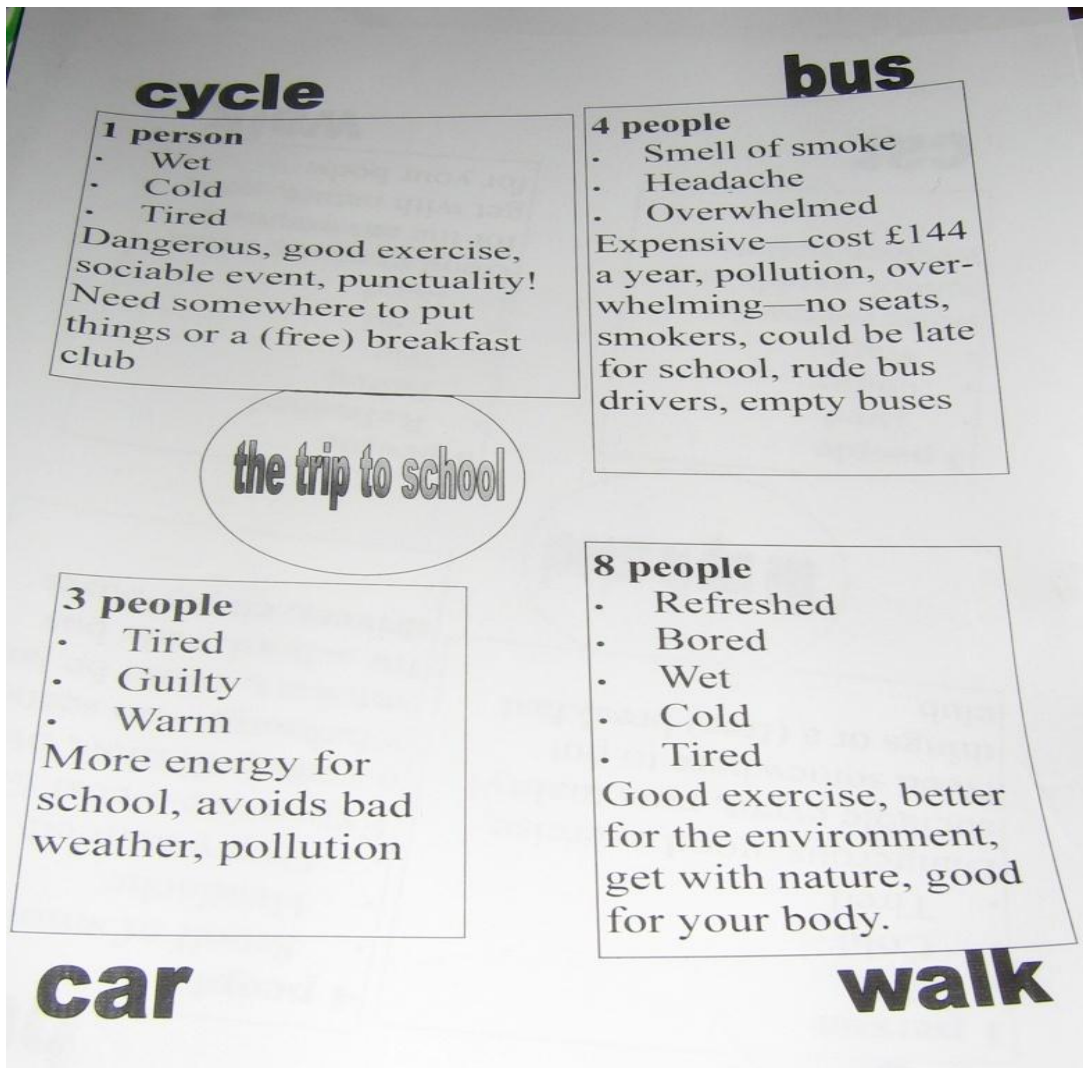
cycle

1 person
- Wet
- Cold
- Tired
Dangerous, good exercise, sociable event, punctuality! Need somewhere to put things or a (free) breakfast club

bus

4 people
- Smell of smoke
- Headache
- Overwhelmed
Expensive—cost £144 a year, pollution, overwhelming—no seats, smokers, could be late for school, rude bus drivers, empty buses

the trip to school

3 people
- Tired
- Guilty
- Warm
More energy for school, avoids bad weather, pollution

8 people
- Refreshed
- Bored
- Wet
- Cold
- Tired
Good exercise, better for the environment, get with nature, good for your body.

car

walk